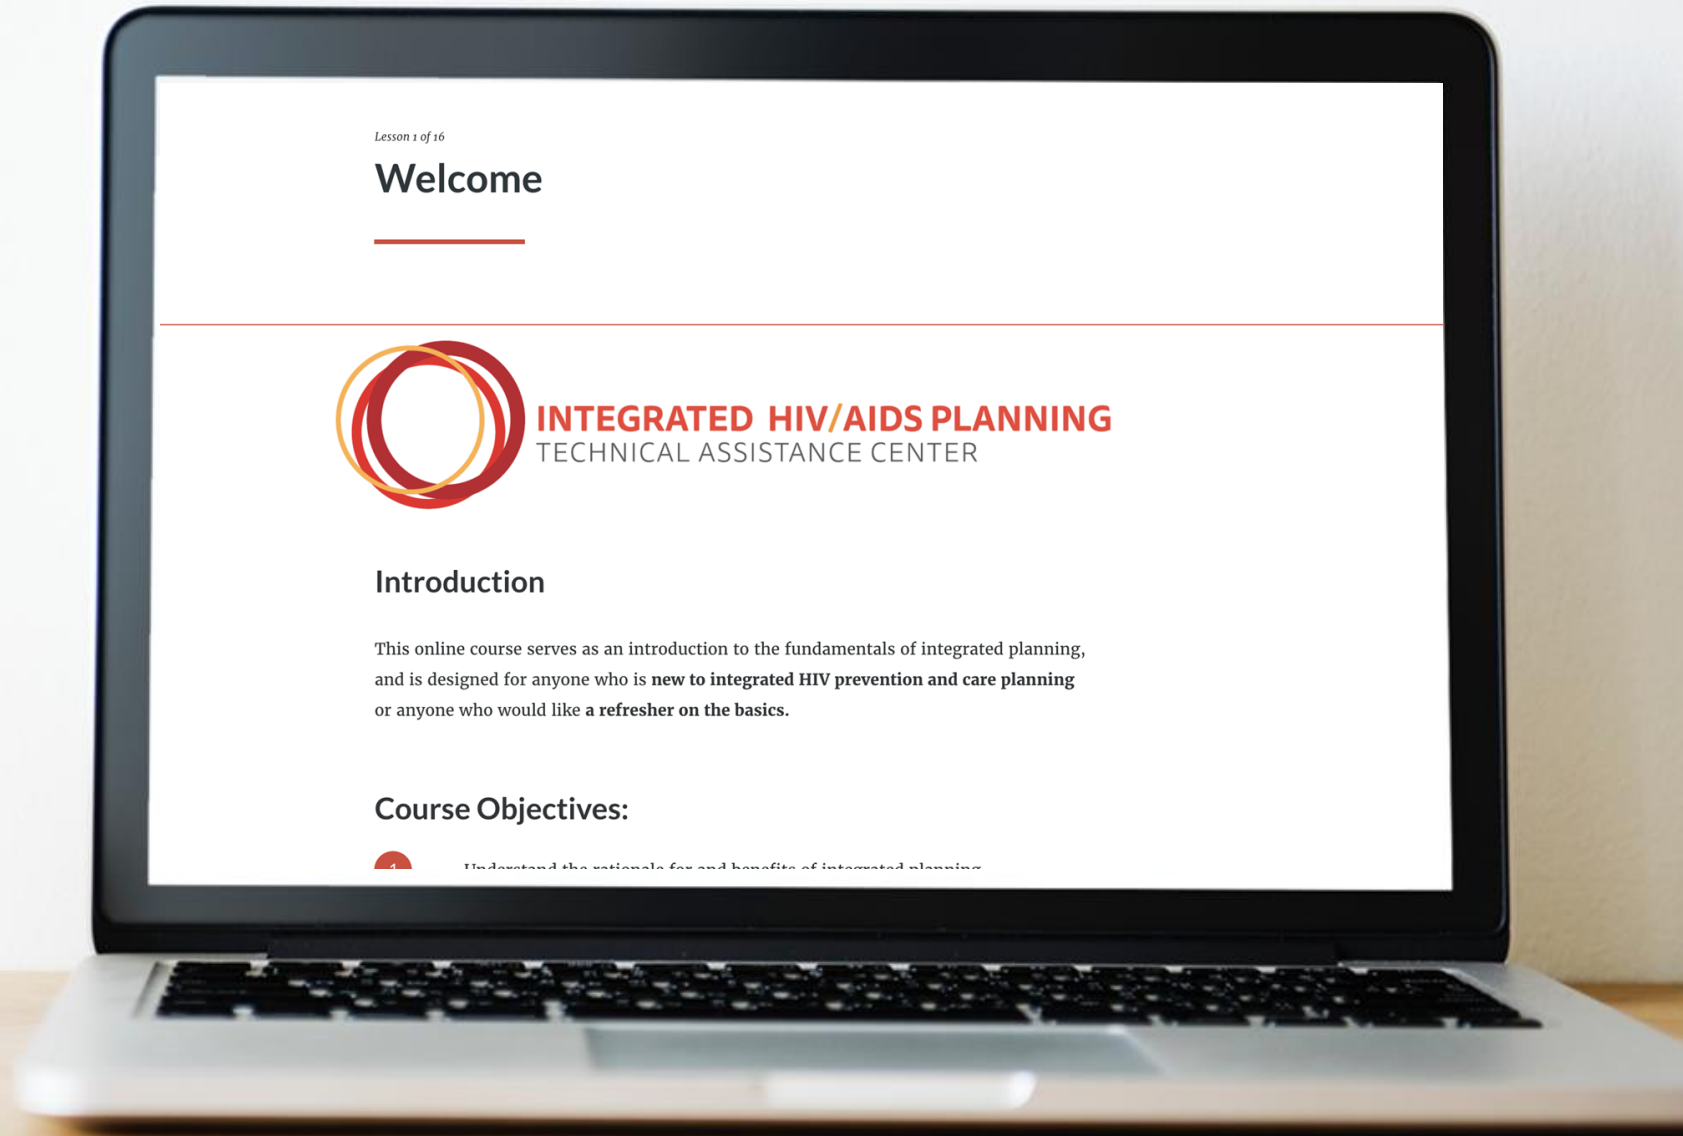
Lesson 1 of 16

Welcome

INTEGRATED HIV/AIDS PLANNING
TECHNICAL ASSISTANCE CENTER

Introduction

This online course serves as an introduction to the fundamentals of integrated planning, and is designed for anyone who is **new to integrated HIV prevention and care planning** or anyone who would like **a refresher on the basics.**

Course Objectives:

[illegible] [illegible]